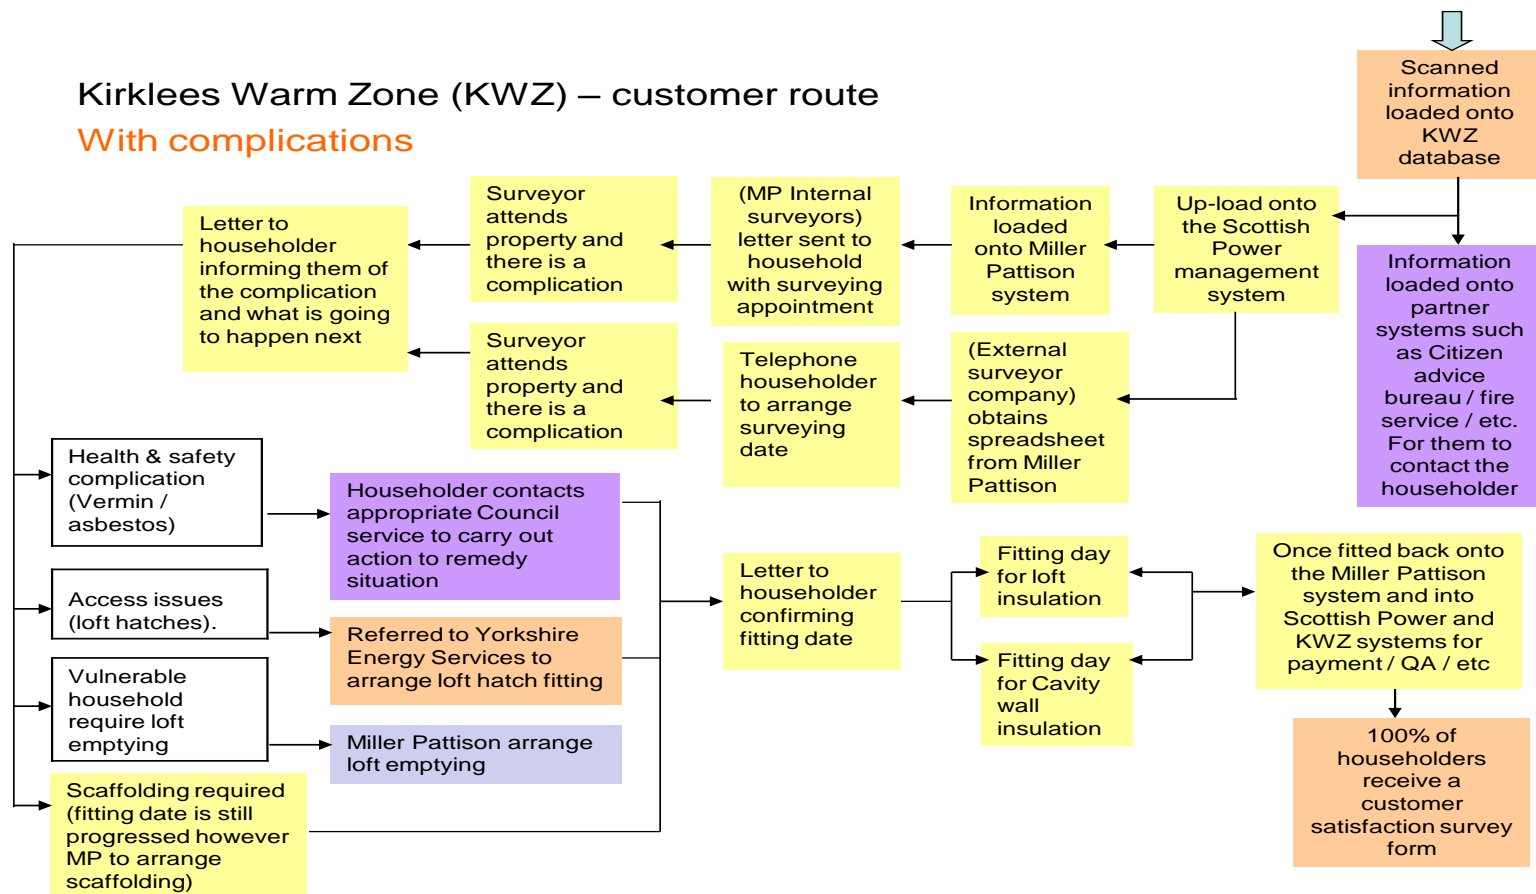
Kirklees Warm Zone (KWZ) – customer route

With complications

Scanned information loaded onto KWZ database

Up-load onto the Scottish Power management system

Information loaded onto partner systems such as Citizen advice bureau / fire service / etc. For them to contact the householder

Information loaded onto Miller Pattison system

(MP Internal surveyors) letter sent to household with surveying appointment

Surveyor attends property and there is a complication

Letter to householder informing them of the complication and what is going to happen next

(External surveyor company) obtains spreadsheet from Miller Pattison

Telephone householder to arrange surveying date

Surveyor attends property and there is a complication

Health & safety complication (Vermin / asbestos)

Householder contacts appropriate Council service to carry out action to remedy situation

Access issues (loft hatches).

Referred to Yorkshire Energy Services to arrange loft hatch fitting

Vulnerable household require loft emptying

Miller Pattison arrange loft emptying

Scaffolding required (fitting date is still progressed however MP to arrange scaffolding)

Letter to householder confirming fitting date

Fitting day for loft insulation

Fitting day for Cavity wall insulation

Once fitted back onto the Miller Pattison system and into Scottish Power and KWZ systems for payment / QA / etc

100% of householders receive a customer satisfaction survey form